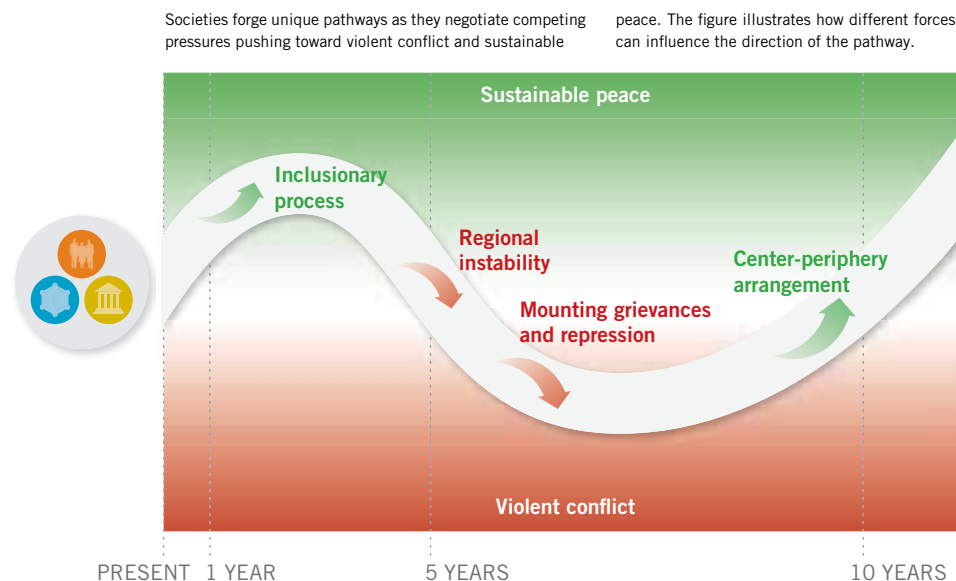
Societies forge unique pathways as they negotiate competing pressures pushing toward violent conflict and sustainable peace. The figure illustrates how different forces can influence the direction of the pathway.

Sustainable peace

Inclusionary process

Regional instability

Mounting grievances and repression

Center-periphery arrangement

Violent conflict

PRESENT 1 YEAR 5 YEARS 10 YEARS